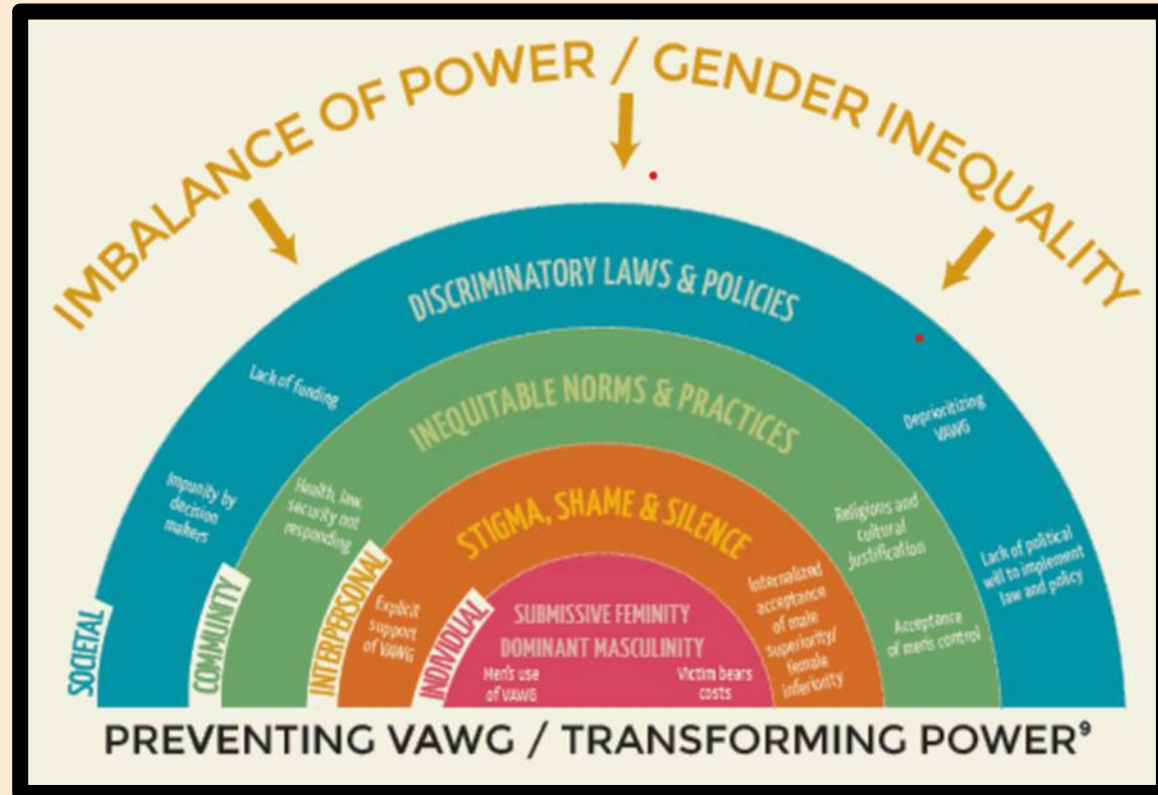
IMBALANCE OF POWER / GENDER INEQUALITY

DISCRIMINATORY LAWS & POLICIES

Lack of funding

Impunity by decision makers

Deprioritizing VAWG

Lack of political will to implement law and policy

SOCIETAL

INEQUITABLE NORMS & PRACTICES

Health, law, security not responding

Religious and cultural justification

Acceptance of men's control

COMMUNITY

STIGMA, SHAME & SILENCE

Explicit support of VAWG

Internalized acceptance of male superiority/ female inferiority

INTERPERSONAL

SUBMISSIVE FEMINITY

DOMINANT MASCULINITY

Men's use of VAWG

Victim bears costs

INDIVIDUAL

PREVENTING VAWG / TRANSFORMING POWER$^9$